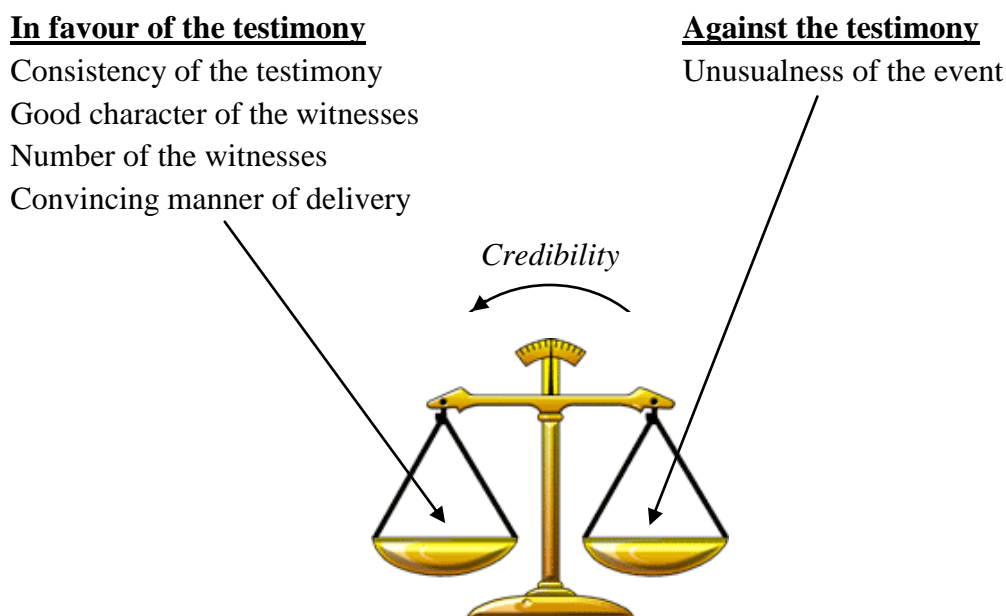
**In favour of the testimony**
Consistency of the testimony
Good character of the witnesses
Number of the witnesses
Convincing manner of delivery

**Against the testimony**
Unusualness of the event

*Credibility*